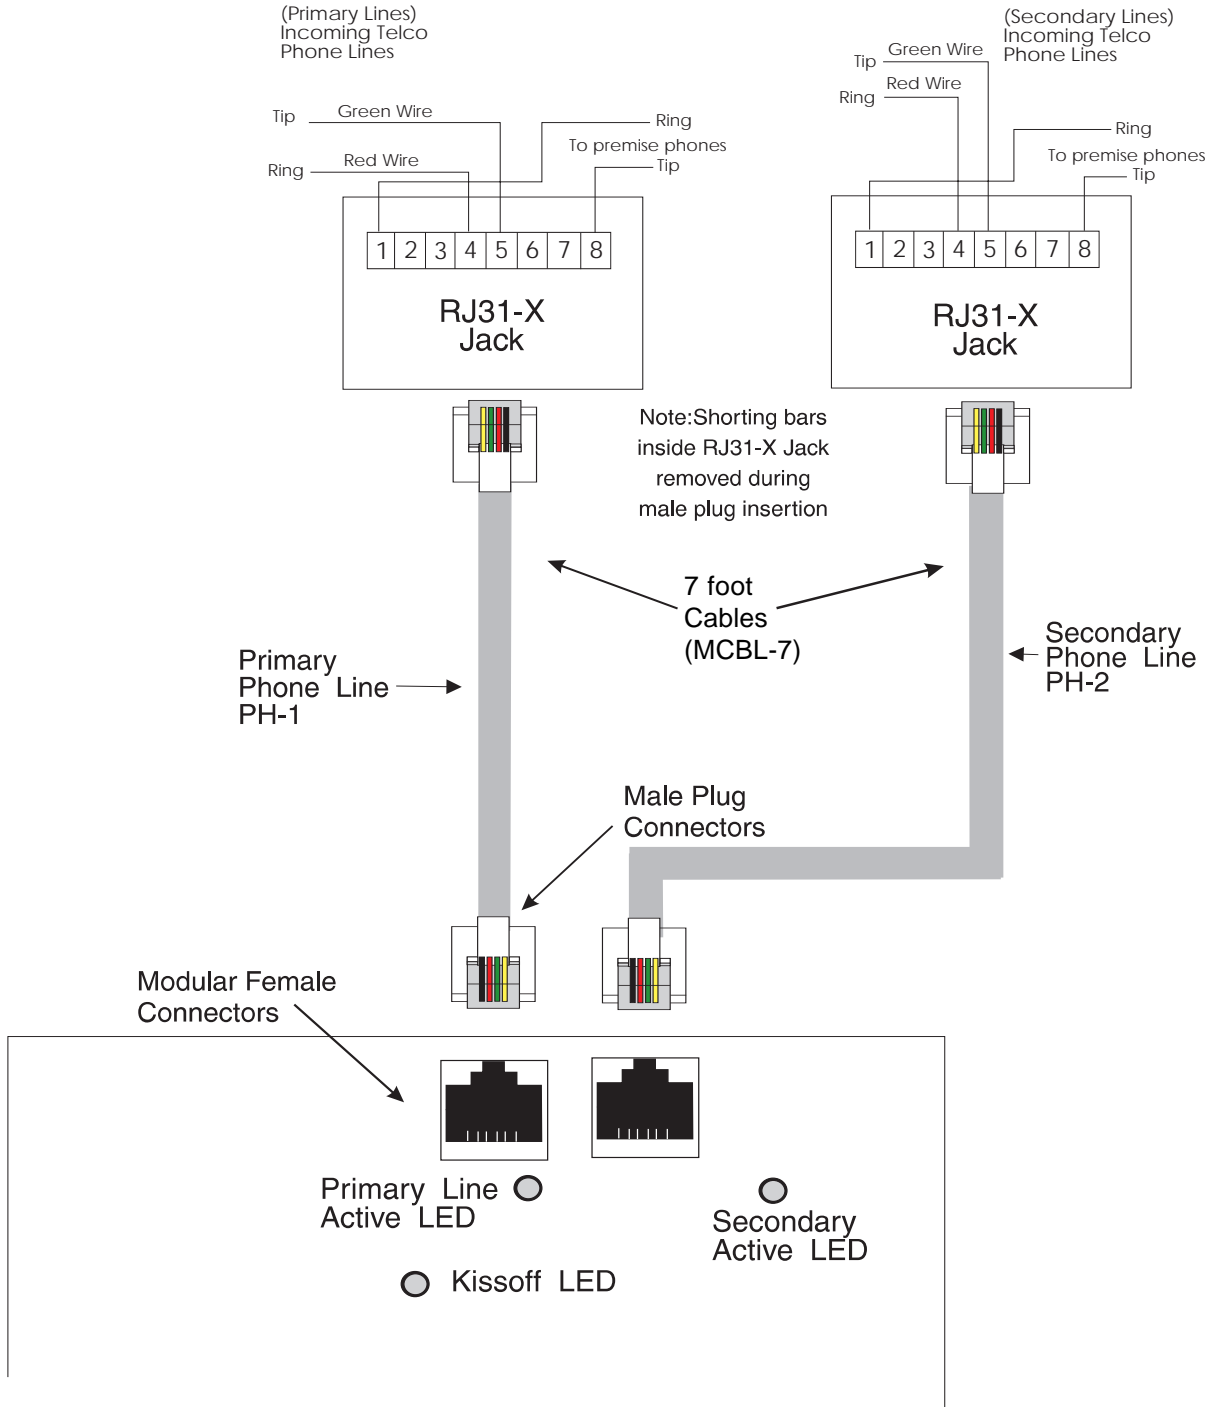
(Primary Lines)
Incoming Telco
Phone Lines

Tip Green Wire
Ring Red Wire
Ring
To premise phones
Tip

| 1 | 2 | 3 | 4 | 5 | 6 | 7 | 8 |
|---|---|---|---|---|---|---|---|

RJ31-X
Jack

(Secondary Lines)
Incoming Telco
Phone Lines

Tip Green Wire
Ring Red Wire
Ring
To premise phones
Tip

| 1 | 2 | 3 | 4 | 5 | 6 | 7 | 8 |
|---|---|---|---|---|---|---|---|

RJ31-X
Jack

Note:Shorting bars inside RJ31-X Jack removed during male plug insertion

7 foot
Cables
(MCBL-7)

Primary
Phone Line
PH-1

Secondary
Phone Line
PH-2

Male Plug
Connectors

Modular Female
Connectors

Primary Line
Active LED

Secondary
Active LED

Kissoff LED